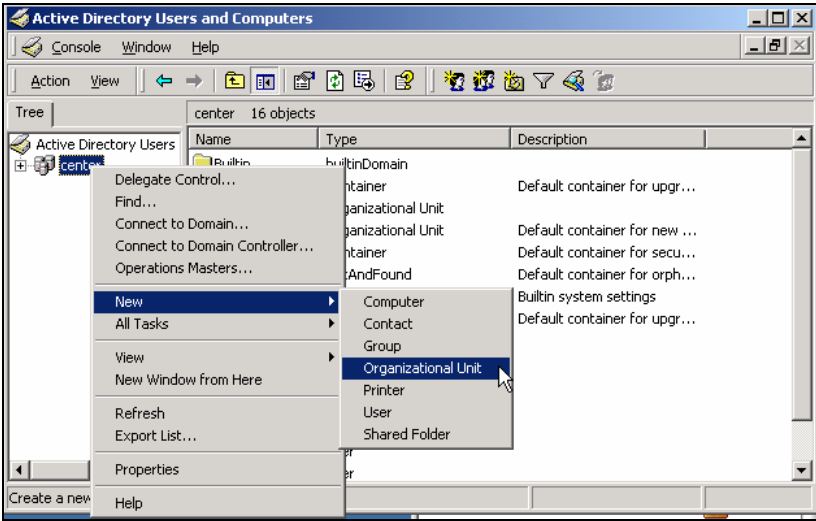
Active Directory Users and Computers

Console Window Help

Action View

Tree

center 16 objects

Active Directory Users

center

| Name | Type | Description |
|---|---|---|
| Builtin | builtinDomain | |
| | ntainer | Default container for upgr... |
| | ganizational Unit | |
| | ganizational Unit | Default container for new ... |
| | ntainer | Default container for secu... |
| | tAndFound | Default container for orph... |
| | | Builtin system settings |
| | | Default container for upgr... |
| | er | |
| | er | |

Delegate Control...
Find...
Connect to Domain...
Connect to Domain Controller...
Operations Masters...

New
All Tasks

View
New Window from Here

Refresh
Export List...

Properties

Help

Computer
Contact
Group
Organizational Unit
Printer
User
Shared Folder

Create a new